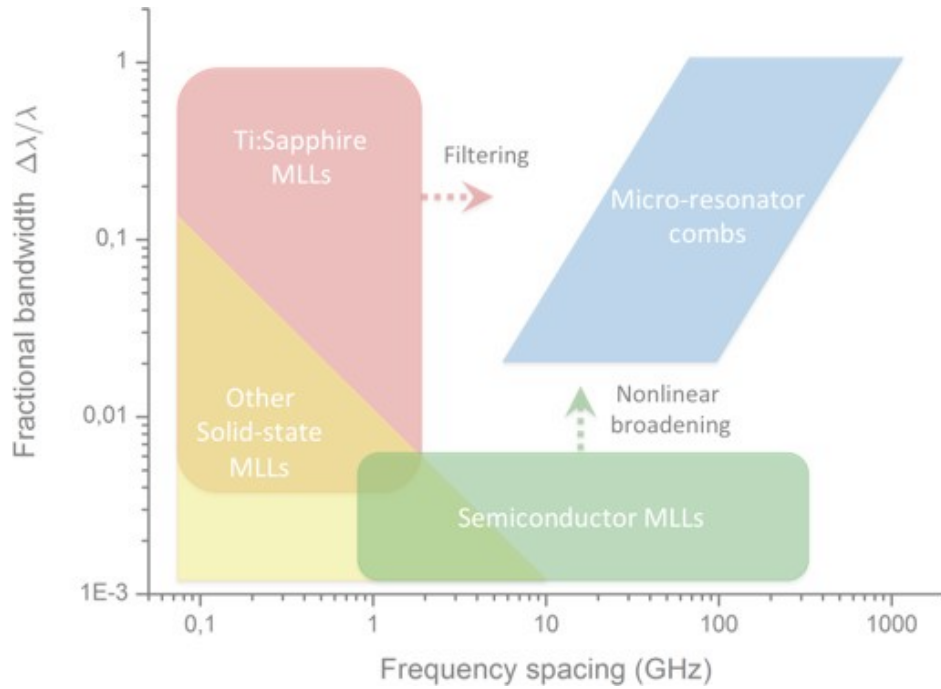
Fractional bandwidth $\Delta\lambda/\lambda$

1

0,1

0,01

1E-3

Ti:Sapphire MLLs

Filtering

Micro-resonator combs

Other Solid-state MLLs

Nonlinear broadening

Semiconductor MLLs

0,1

1

10

100

1000

Frequency spacing (GHz)